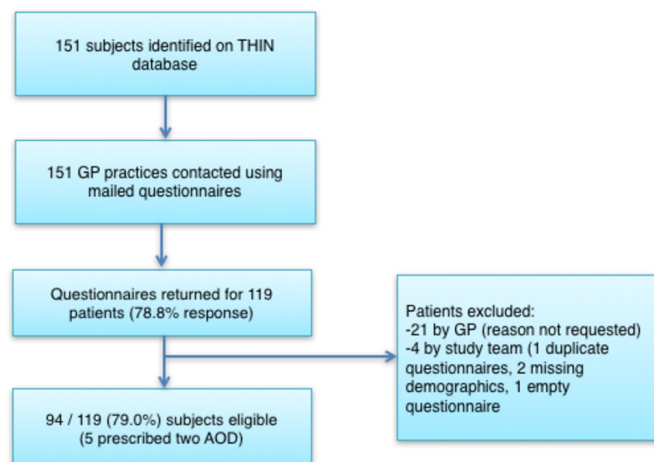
151 subjects identified on THIN database

151 GP practices contacted using mailed questionnaires

Questionnaires returned for 119 patients (78.8% response)

Patients excluded:
-21 by GP (reason not requested)
-4 by study team (1 duplicate questionnaires, 2 missing demographics, 1 empty questionnaire

94 / 119 (79.0%) subjects eligible (5 prescribed two AOD)